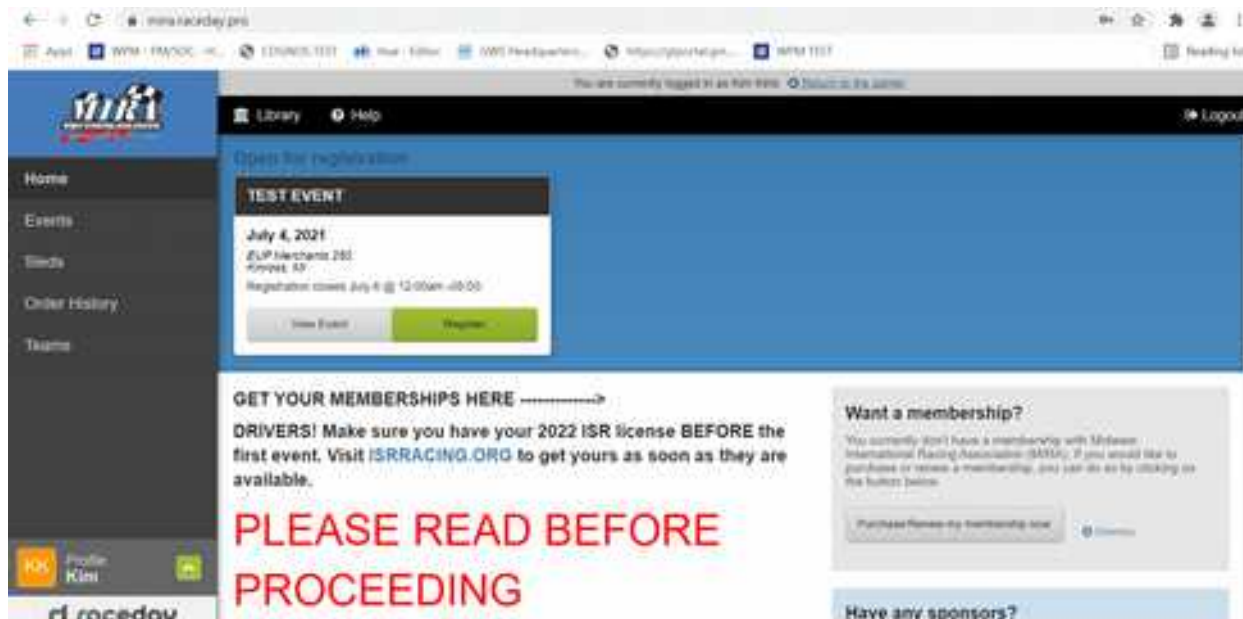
mira.raceday.pro

Apps WPM - FM/OOC ... COUNCIL TEST Hue - Editor ISWS Headquarters ... https://ptportal.pm... WPM TEST Reading list

You are currently logged in as Kim Kim. Return to the admin

Library Help Logout

MIRA

Home
Events
Sleds
Order History
Teams

KK Profile Kim

raceday

Open for registration

TEST EVENT

July 4, 2021
EUP Merchants 260
Kinross, MI
Registration closes July 4 @ 12:00am -05:00

View Event Register

GET YOUR MEMBERSHIPS HERE -------------->

DRIVERS! Make sure you have your 2022 ISR license BEFORE the first event. Visit ISRRACING.ORG to get yours as soon as they are available.

PLEASE READ BEFORE PROCEEDING

Want a membership?

You currently don't have a membership with Midwest International Racing Association (MIRA). If you would like to purchase or renew a membership, you can do so by clicking on the button below.

Purchase/Renew my membership now

Overview

Have any sponsors?